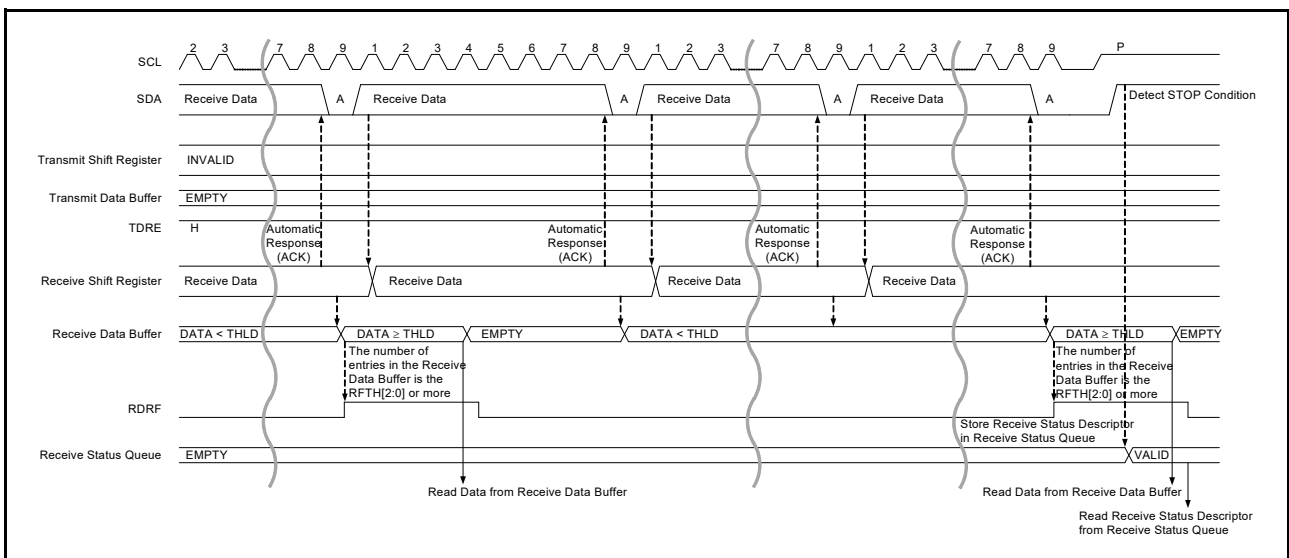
SCL
2 3 7 8 9 1 2 3 4 5 6 7 8 9 1 2 3 7 8 9 1 2 3 7 8 9 P

SDA
Receive Data A Receive Data A Receive Data A Receive Data A Detect STOP Condition

Transmit Shift Register
INVALID

Transmit Data Buffer
EMPTY

TDRE
H

Automatic Response (ACK)
Automatic Response (ACK)
Automatic Response (ACK)
Automatic Response (ACK)

Receive Shift Register
Receive Data Receive Data Receive Data Receive Data

Receive Data Buffer
DATA < THLD DATA ≥ THLD EMPTY DATA < THLD DATA ≥ THLD EMPTY

The number of entries in the Receive Data Buffer is the RFTH[2:0] or more

The number of entries in the Receive Data Buffer is the RFTH[2:0] or more

RDRF

Store Receive Status Descriptor in Receive Status Queue

Receive Status Queue
EMPTY VALID

Read Data from Receive Data Buffer

Read Data from Receive Data Buffer

Read Receive Status Descriptor from Receive Status Queue